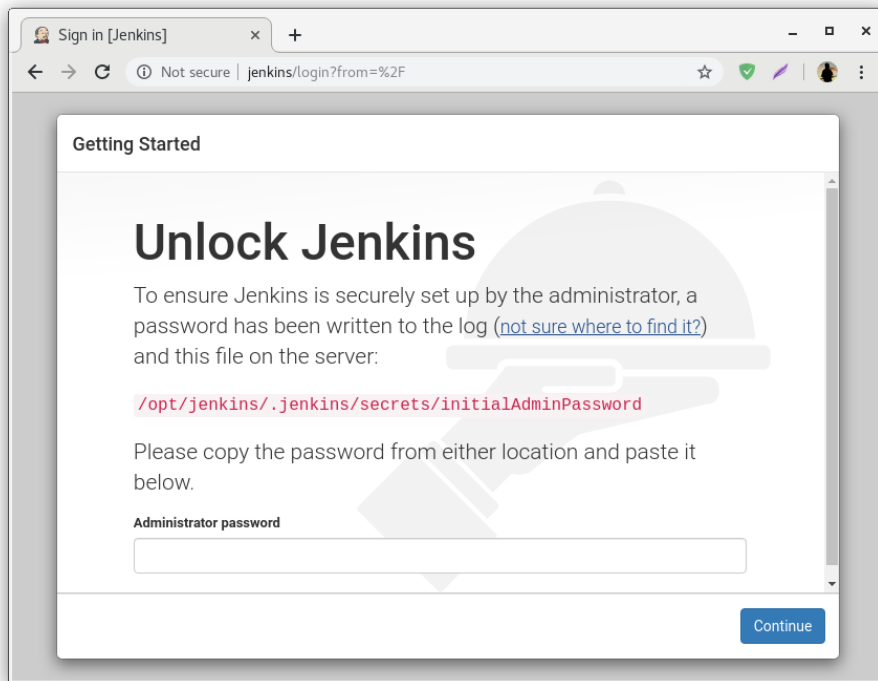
Sign in [Jenkins]

Not secure | jenkins/login?from=%2F

Getting Started

Unlock Jenkins

To ensure Jenkins is securely set up by the administrator, a password has been written to the log (not sure where to find it?) and this file on the server:

/opt/jenkins/.jenkins/secrets/initialAdminPassword

Please copy the password from either location and paste it below.

Administrator password

Continue